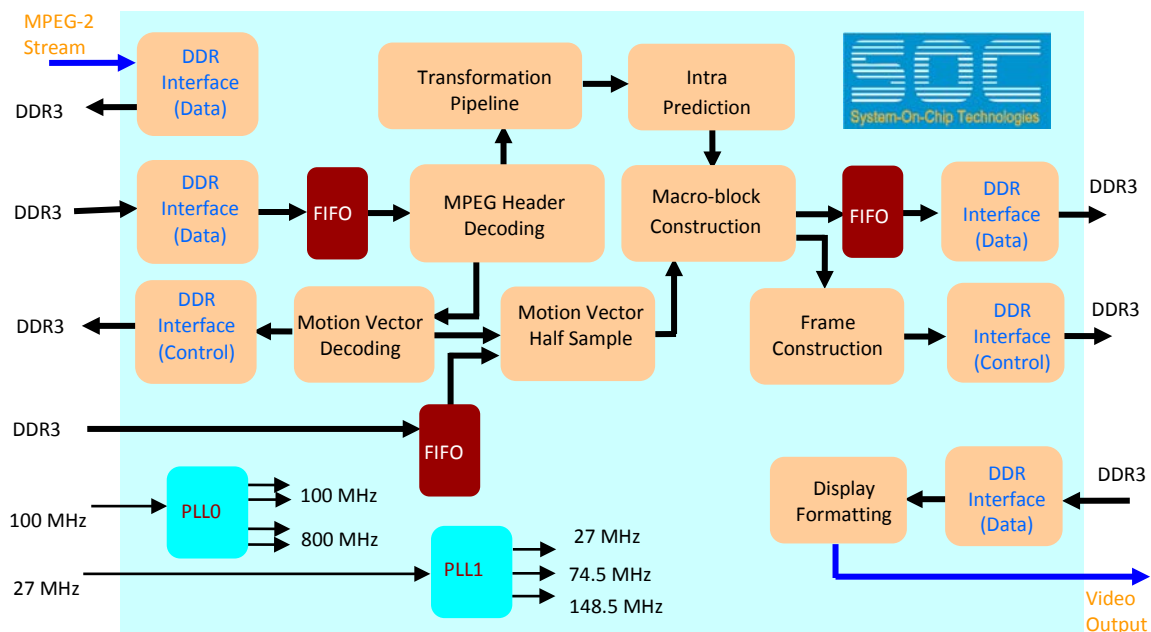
MPEG-2 Stream

DDR Interface (Data)

DDR3

Transformation Pipeline

Intra Prediction

SOC
System-On-Chip Technologies

DDR3

DDR Interface (Data)

FIFO

MPEG Header Decoding

Macro-block Construction

FIFO

DDR Interface (Data)

DDR3

DDR3

DDR Interface (Control)

Motion Vector Decoding

Motion Vector Half Sample

Frame Construction

DDR Interface (Control)

DDR3

DDR3

FIFO

Display Formatting

DDR Interface (Data)

DDR3

100 MHz

PLL0

100 MHz

800 MHz

27 MHz

PLL1

27 MHz

74.5 MHz

148.5 MHz

Video Output